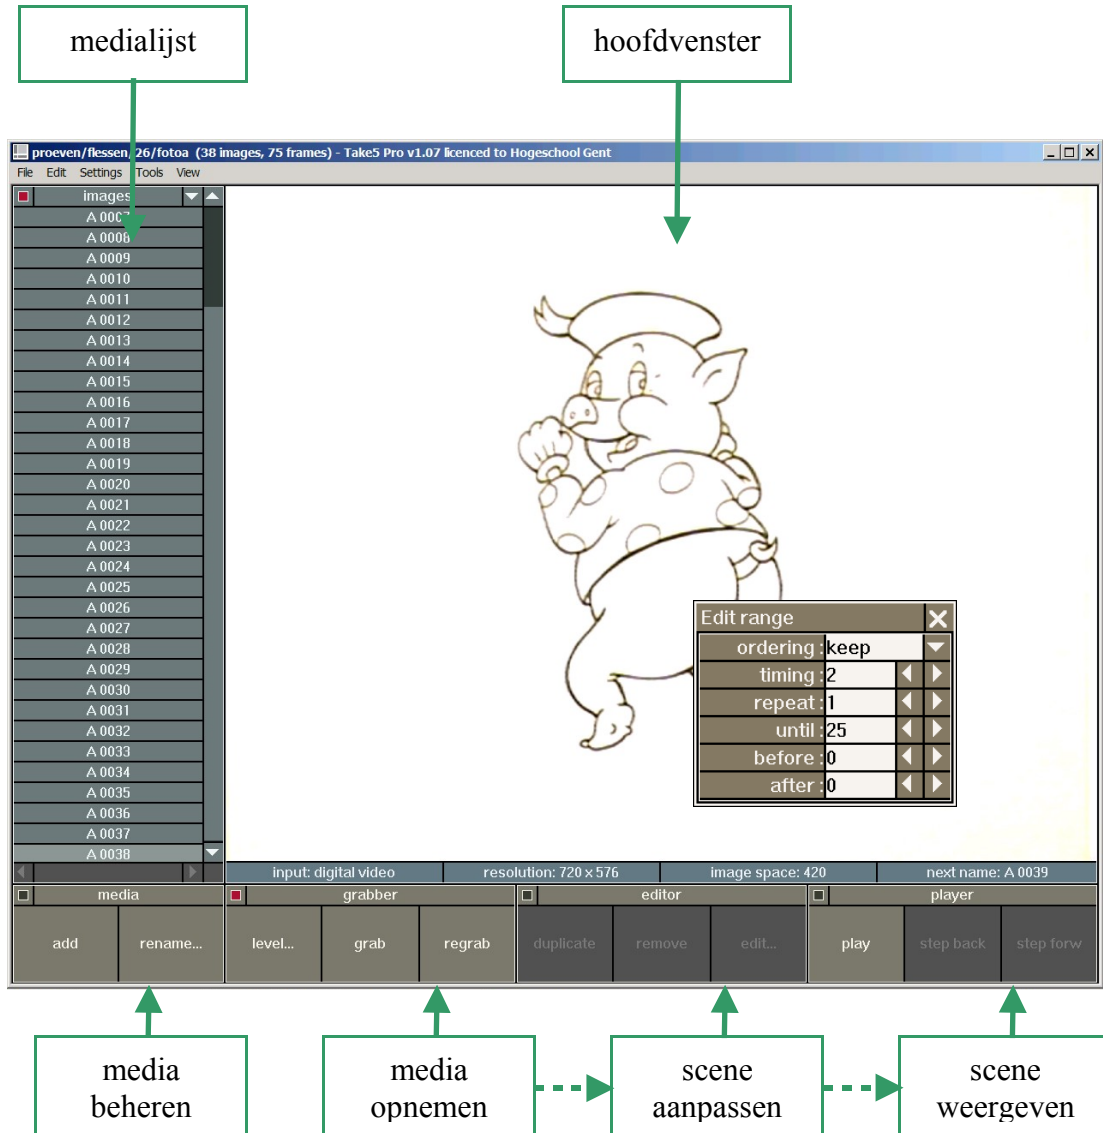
medialijst

hoofdvenster

proeven/flessen/26/fotoa (38 images, 75 frames) - Take5 Pro v1.07 licenced to Hogeschool Gent

File Edit Settings Tools View

images

A 0007
A 0008
A 0009
A 0010
A 0011
A 0012
A 0013
A 0014
A 0015
A 0016
A 0017
A 0018
A 0019
A 0020
A 0021
A 0022
A 0023
A 0024
A 0025
A 0026
A 0027
A 0028
A 0029
A 0030
A 0031
A 0032
A 0033
A 0034
A 0035
A 0036
A 0037
A 0038

Edit range
ordering : keep
timing : 2
repeat : 1
until : 25
before : 0
after : 0

input: digital video | resolution: 720 x 576 | image space: 420 | next name: A 0039

media
add | rename...

grabber
level... | grab | regrab

editor
duplicate | remove | edit...

player
play | step back | step forw

media beheren

media opnemen

scene aanpassen

scene weergeven